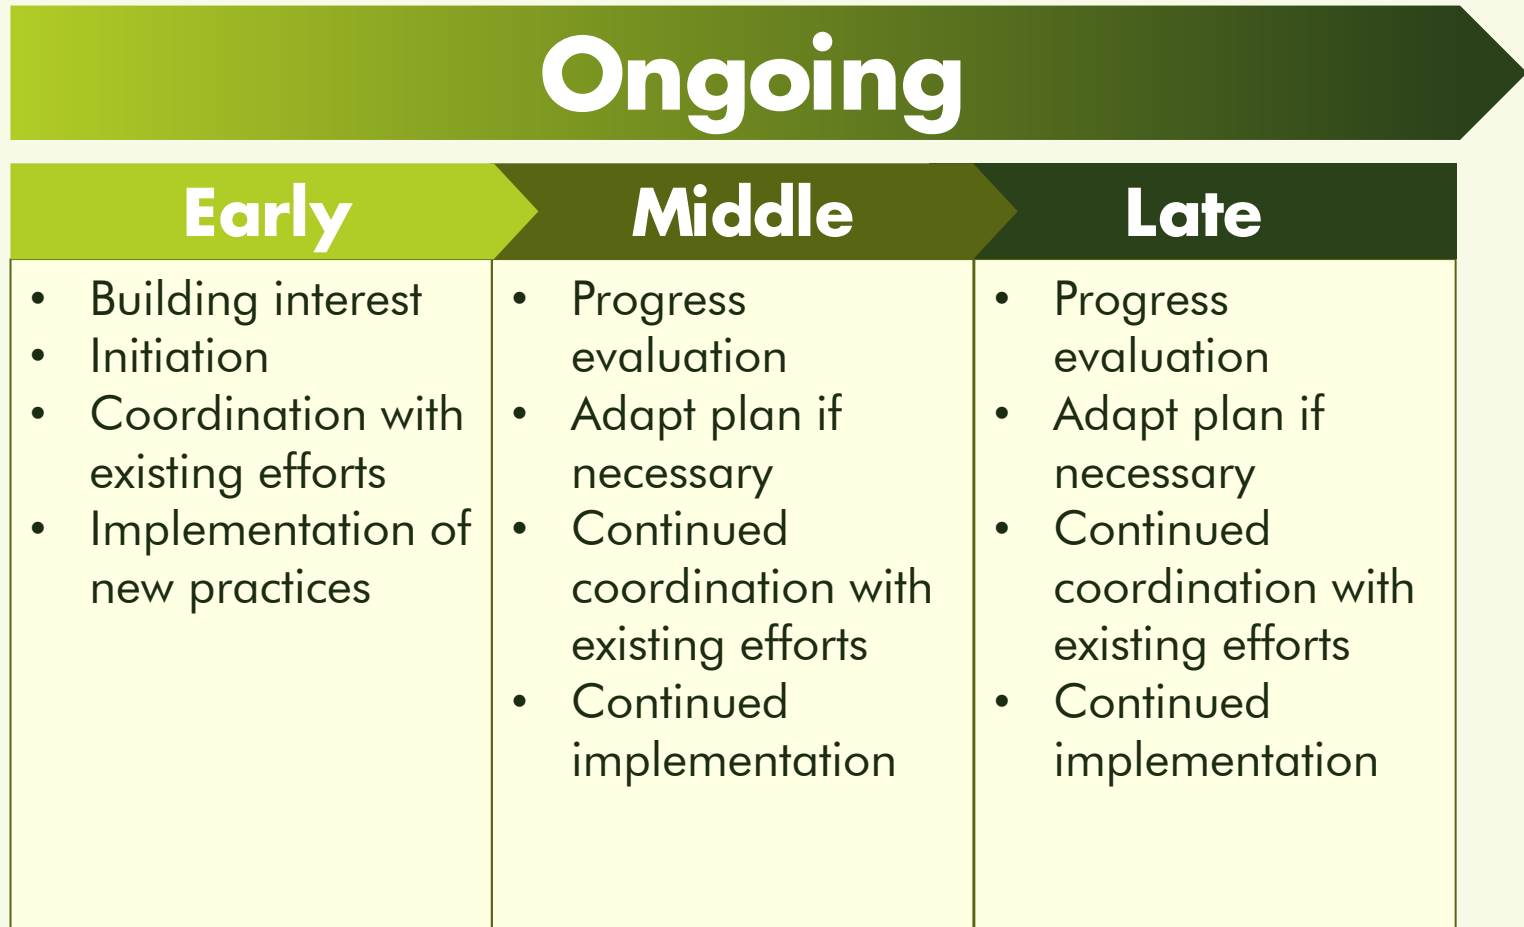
Ongoing

| Early | Middle | Late |
|---|---|---|
| • Building interest<br>• Initiation<br>• Coordination with existing efforts<br>• Implementation of new practices | • Progress evaluation<br>• Adapt plan if necessary<br>• Continued coordination with existing efforts<br>• Continued implementation | • Progress evaluation<br>• Adapt plan if necessary<br>• Continued coordination with existing efforts<br>• Continued implementation |